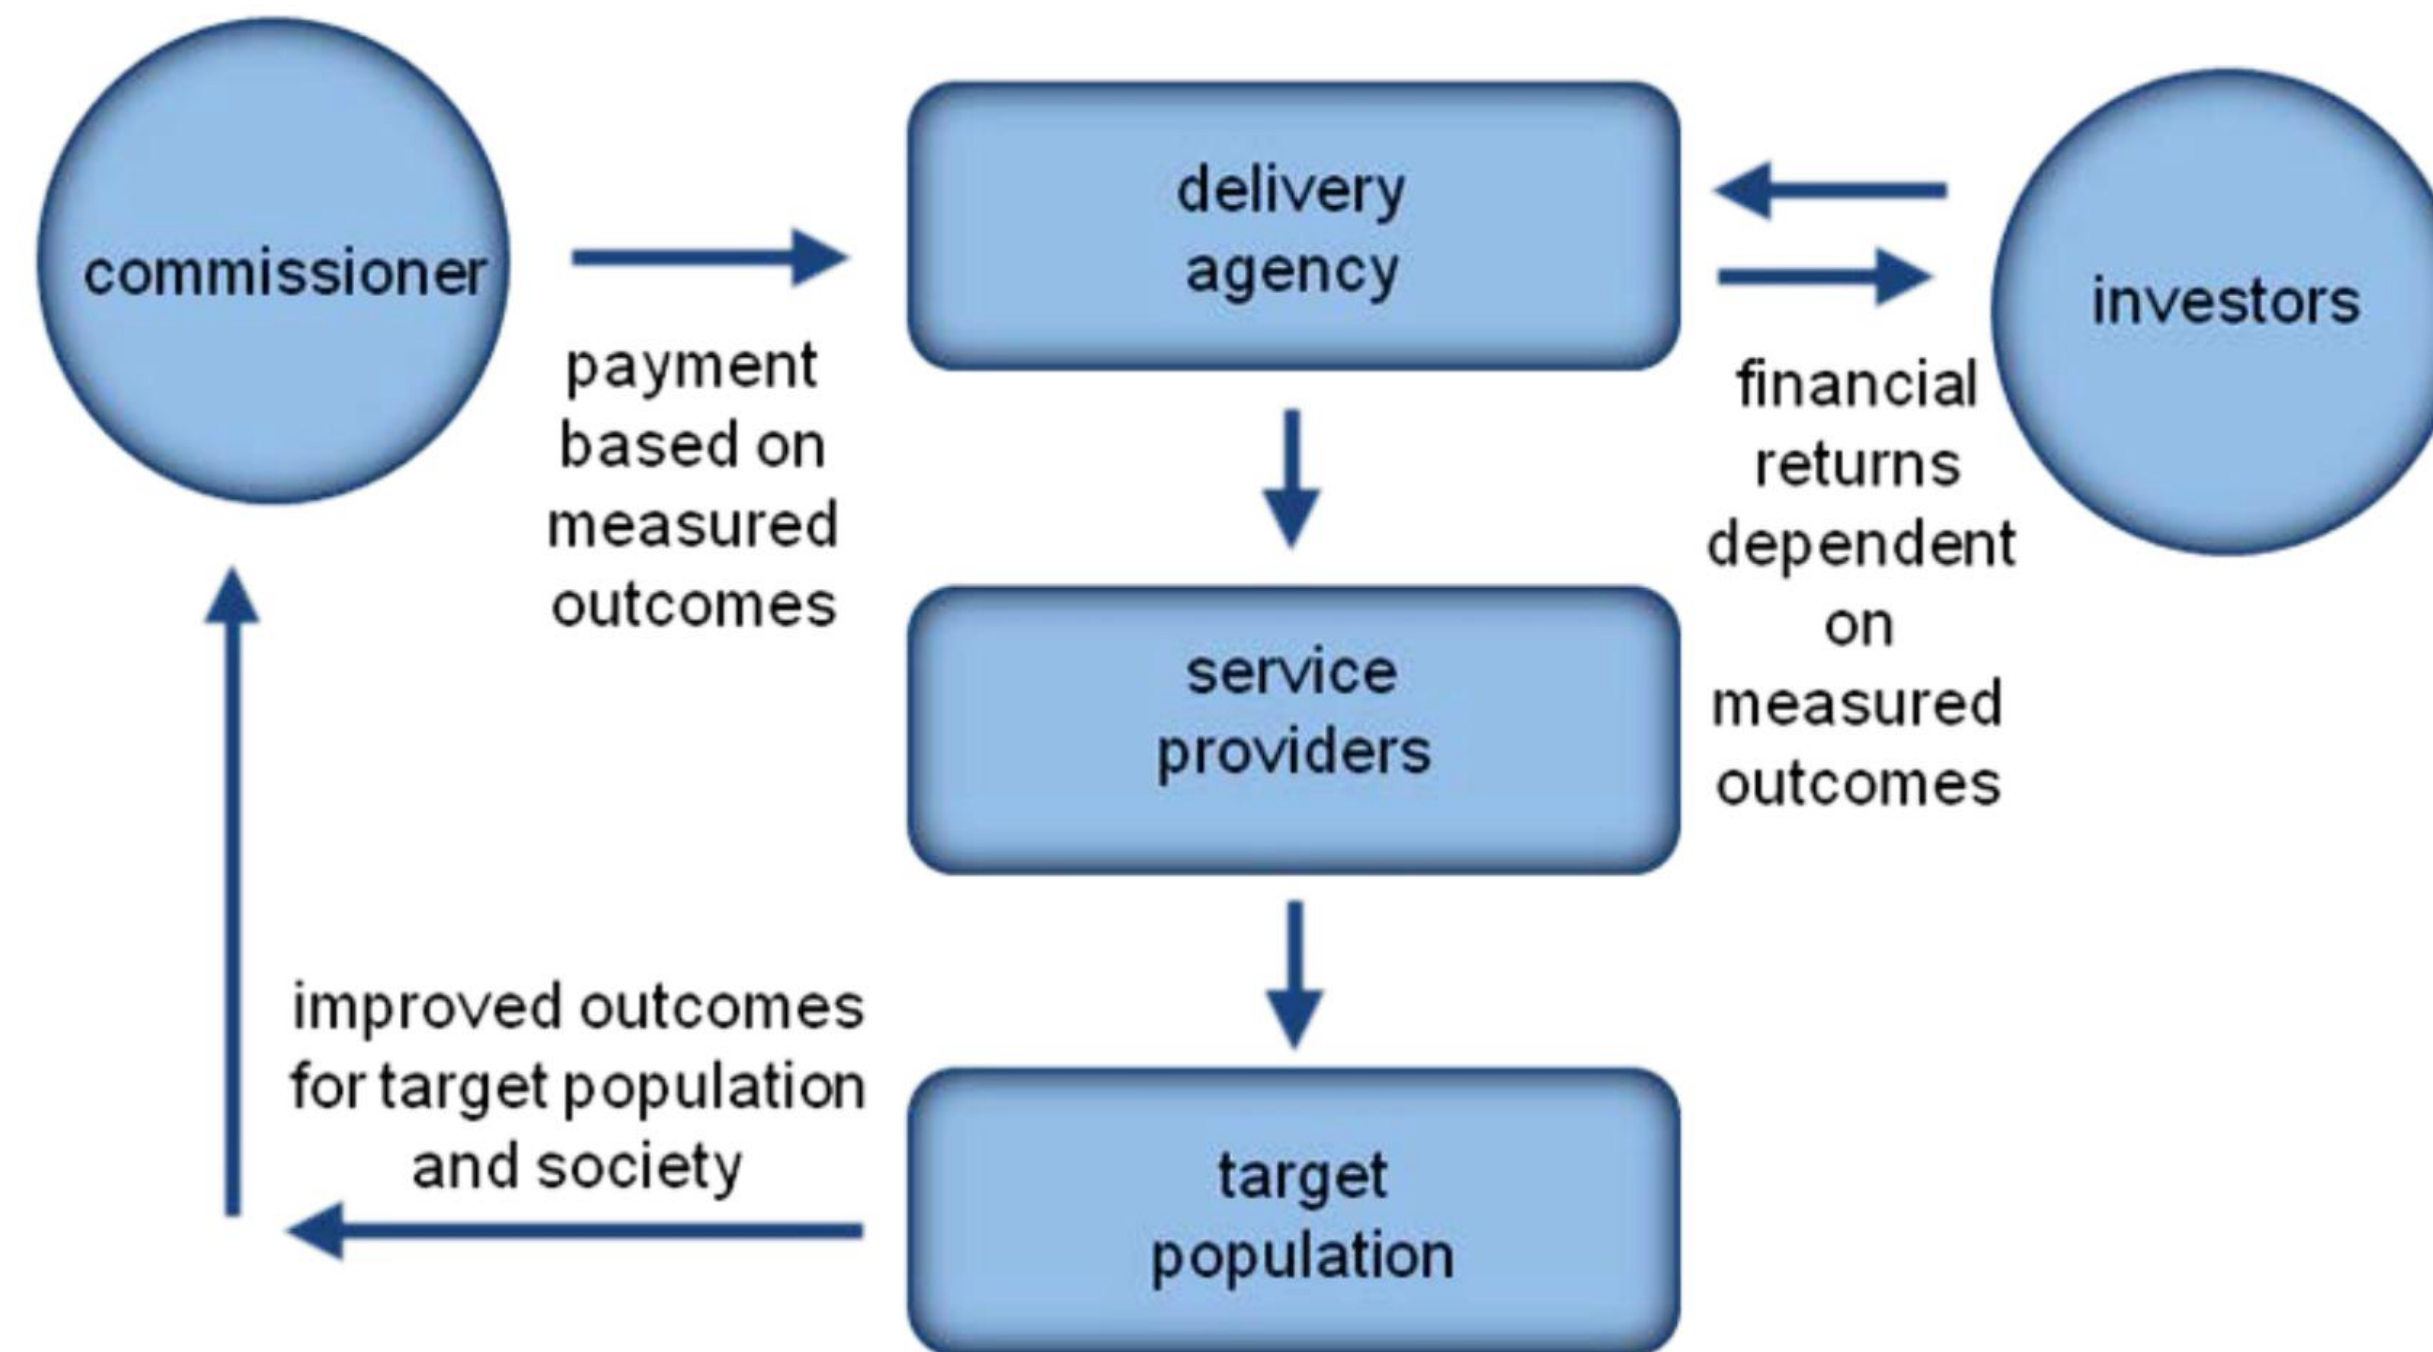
commissioner

payment based on measured outcomes

delivery agency

investors

financial returns dependent on measured outcomes

service providers

improved outcomes for target population and society

target population